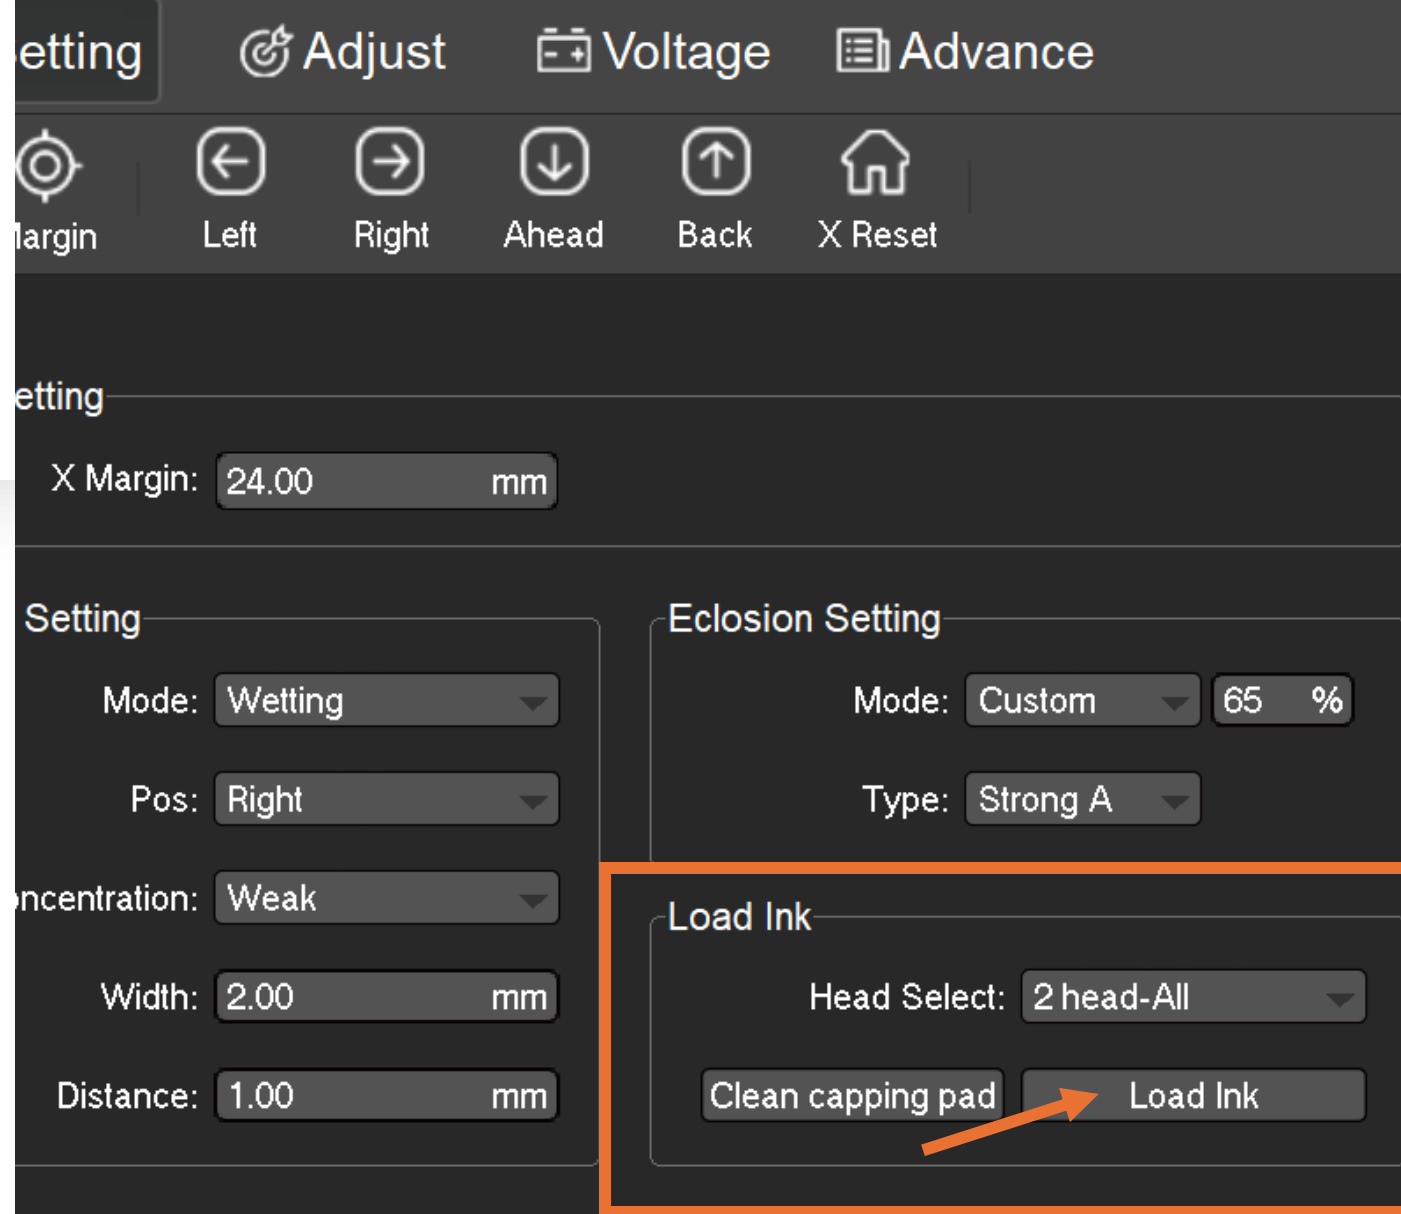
etting Adjust Voltage Advance

largin Left Right Ahead Back X Reset

etting

X Margin: 24.00 mm

Setting

Mode: Wetting

Pos: Right

ncentration: Weak

Width: 2.00 mm

Distance: 1.00 mm

Eclosion Setting

Mode: Custom 65 %

Type: Strong A

Load Ink

Head Select: 2 head-All

Clean capping pad Load Ink